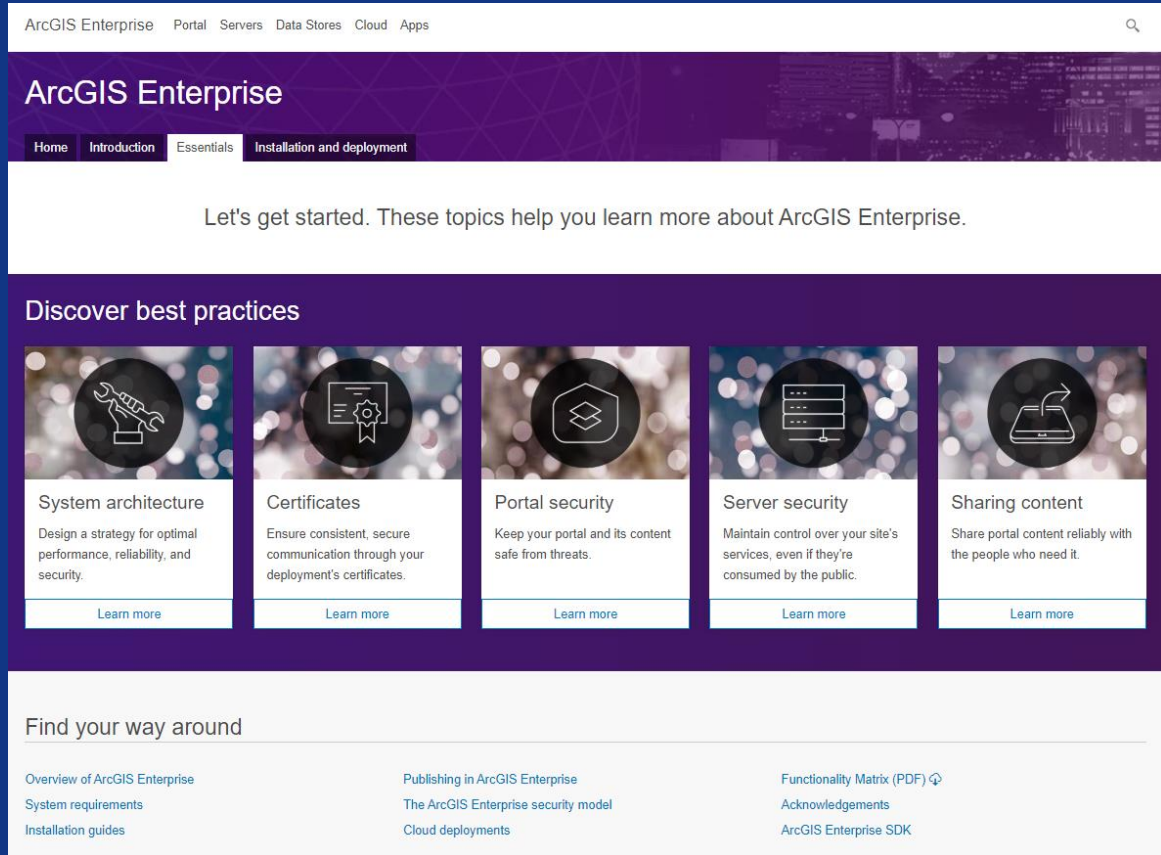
ArcGIS Enterprise Portal Servers Data Stores Cloud Apps

ArcGIS Enterprise

Home Introduction Essentials Installation and deployment

Let's get started. These topics help you learn more about ArcGIS Enterprise.

Discover best practices

System architecture
Design a strategy for optimal performance, reliability, and security.
Learn more

Certificates
Ensure consistent, secure communication through your deployment's certificates.
Learn more

Portal security
Keep your portal and its content safe from threats.
Learn more

Server security
Maintain control over your site's services, even if they're consumed by the public.
Learn more

Sharing content
Share portal content reliably with the people who need it.
Learn more

Find your way around

Overview of ArcGIS Enterprise
System requirements
Installation guides

Publishing in ArcGIS Enterprise
The ArcGIS Enterprise security model
Cloud deployments

Functionality Matrix (PDF)
Acknowledgements
ArcGIS Enterprise SDK